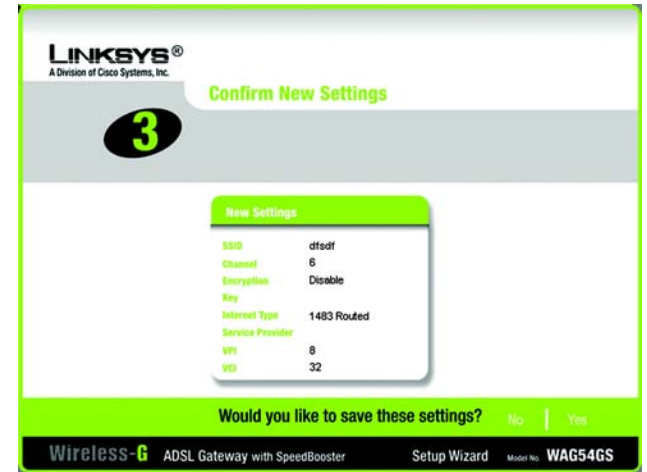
LINKSYS®
A Division of Cisco Systems, Inc.

3

Confirm New Settings

New Settings

| | |
|---|---|
| SSID | dfsdf |
| Channel | 6 |
| Encryption | Disable |
| Key | |
| Internet Type | 1483 Routed |
| Service Provider | |
| VPI | 8 |
| VCI | 32 |

Would you like to save these settings? No | Yes

Wireless-G ADSL Gateway with SpeedBooster Setup Wizard Model No. WAG54GS